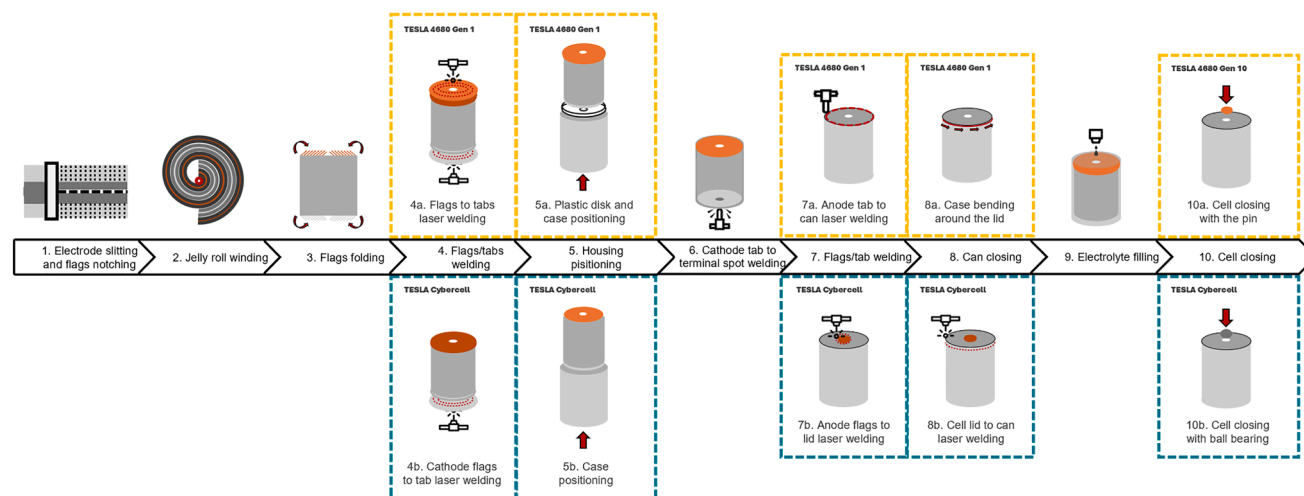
TESLA 4680 Gen 1

4a. Flags to tabs laser welding

TESLA 4680 Gen 1

5a. Plastic disk and case positioning

TESLA 4680 Gen 1

7a. Anode tab to can laser welding

TESLA 4680 Gen 1

8a. Case bending around the lid

TESLA 4680 Gen 10

10a. Cell closing with the pin

1. Electrode slitting and flags notching

2. Jelly roll winding

3. Flags folding

4. Flags/tabs welding

5. Housing positioning

6. Cathode tab to terminal spot welding

7. Flags/tab welding

8. Can closing

9. Electrolyte filling

10. Cell closing

TESLA Cybercell

4b. Cathode flags to tab laser welding

TESLA Cybercell

5b. Case positioning

TESLA Cybercell

7b. Anode flags to lid laser welding

TESLA Cybercell

8b. Cell lid to can laser welding

TESLA Cybercell

10b. Cell closing with ball bearing